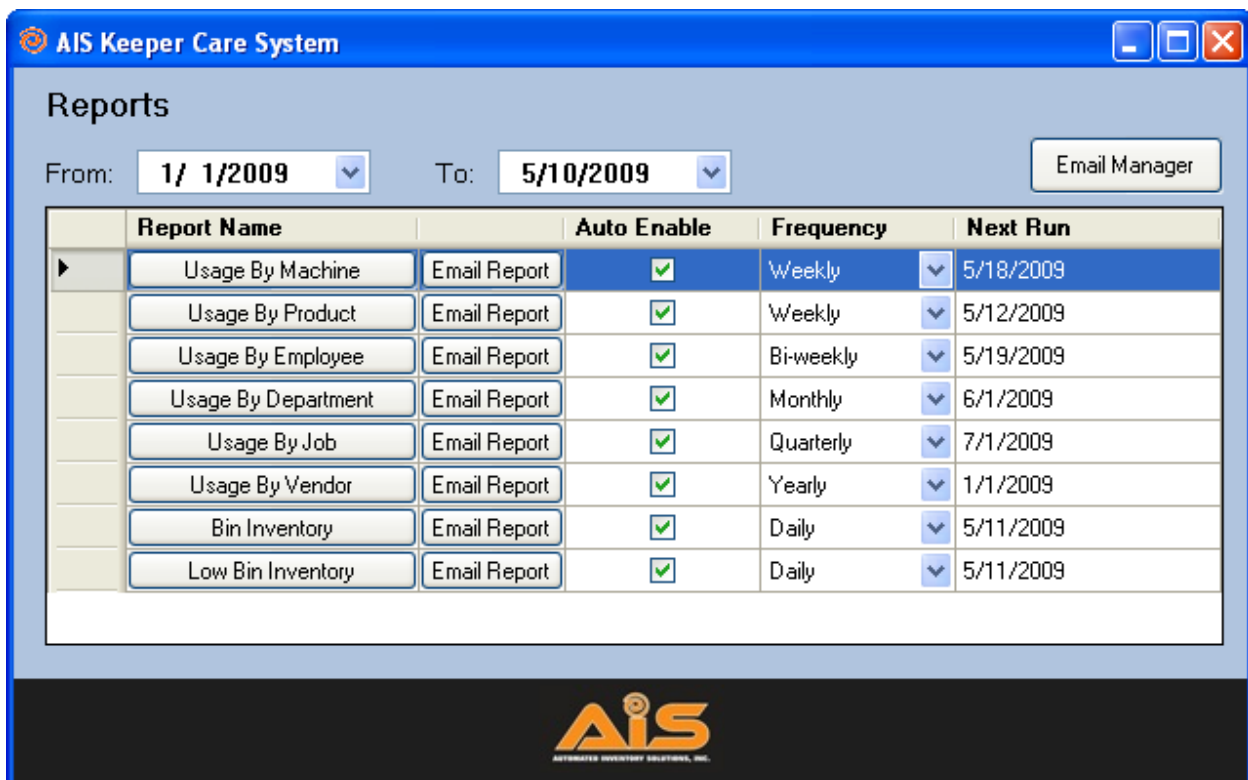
AIS Keeper Care System

Reports

From: 1/ 1/2009 To: 5/10/2009

Email Manager

| | Report Name | | Auto Enable | Frequency | Next Run |
|---|---|---|---|---|---|
| ▶ | Usage By Machine | Email Report | ☑ | Weekly | 5/18/2009 |
| | Usage By Product | Email Report | ☑ | Weekly | 5/12/2009 |
| | Usage By Employee | Email Report | ☑ | Bi-weekly | 5/19/2009 |
| | Usage By Department | Email Report | ☑ | Monthly | 6/1/2009 |
| | Usage By Job | Email Report | ☑ | Quarterly | 7/1/2009 |
| | Usage By Vendor | Email Report | ☑ | Yearly | 1/1/2009 |
| | Bin Inventory | Email Report | ☑ | Daily | 5/11/2009 |
| | Low Bin Inventory | Email Report | ☑ | Daily | 5/11/2009 |

AIS
AUTOMATED INVENTORY SOLUTIONS, INC.